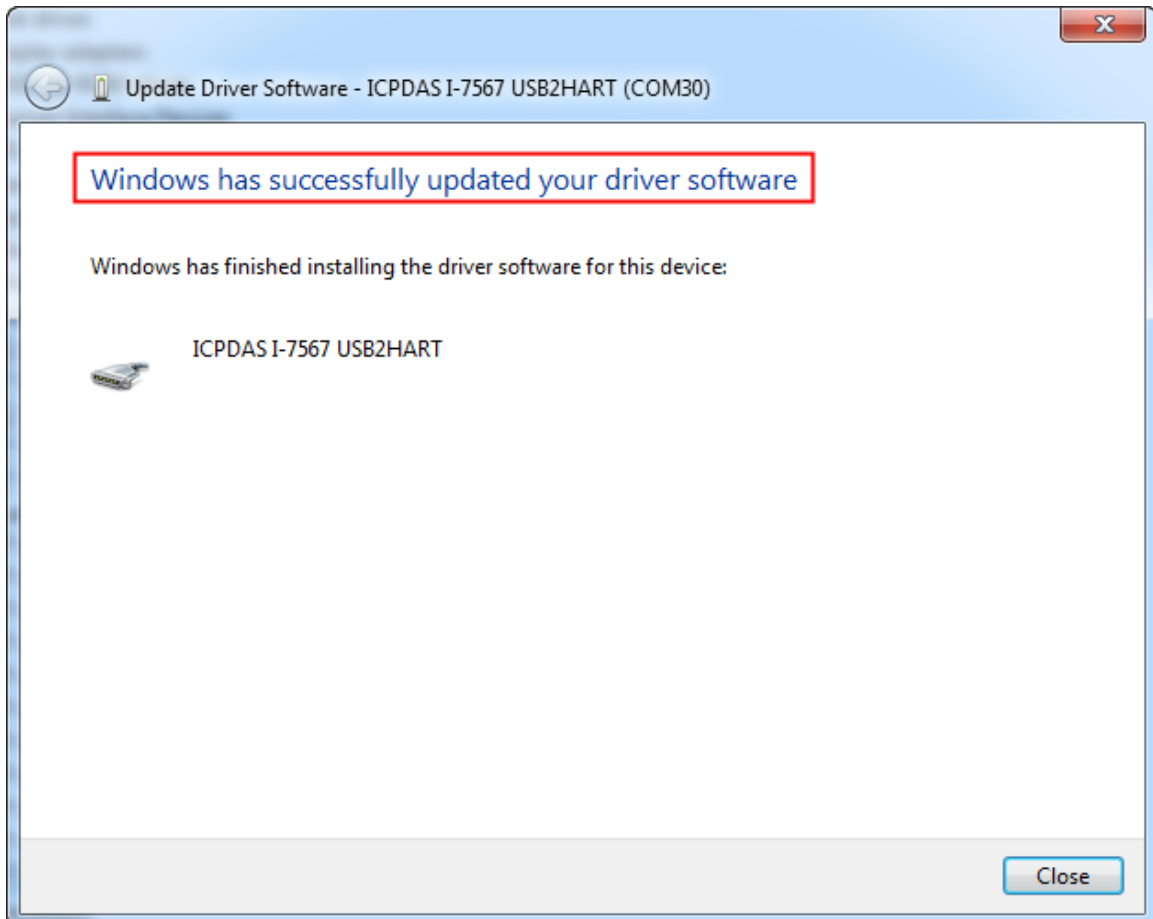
Update Driver Software - ICPDAS I-7567 USB2HART (COM30)

Windows has successfully updated your driver software

Windows has finished installing the driver software for this device:

ICPDAS I-7567 USB2HART

Close